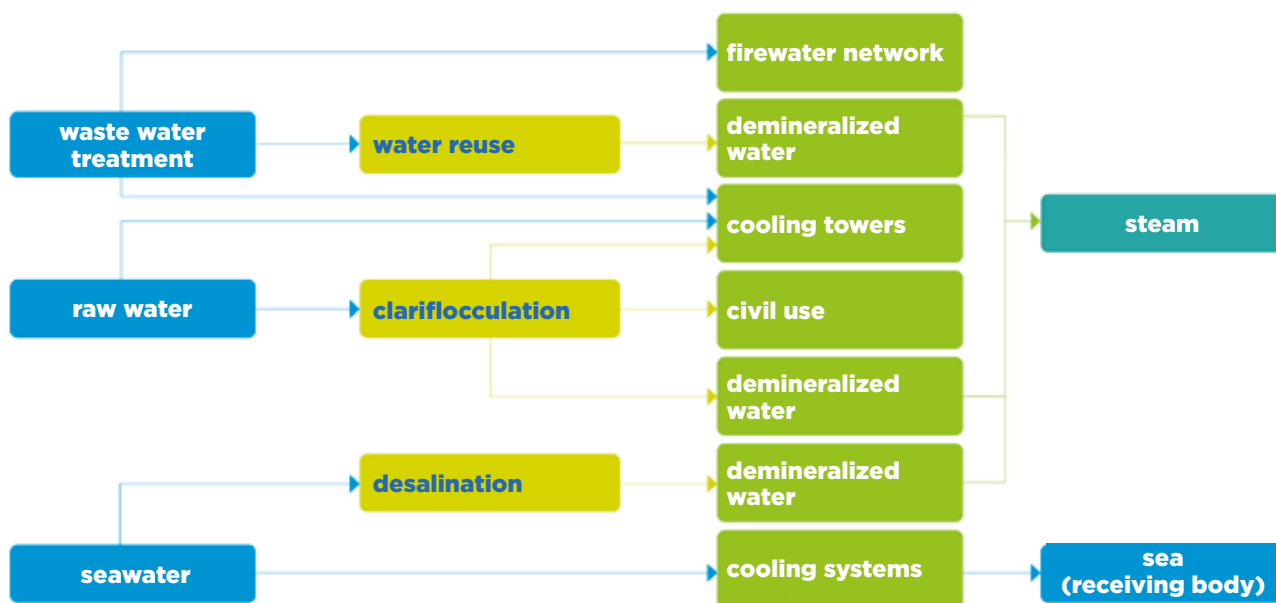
waste water treatment

water reuse

firewater network

demineralized water

cooling towers

steam

raw water

clariflocculation

civil use

demineralized water

desalination

demineralized water

seawater

cooling systems

sea (receiving body)